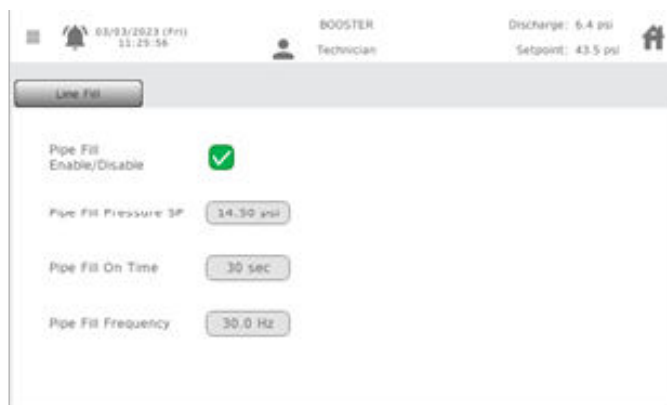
03/03/2023 (Fri)
11:25:56

BOOSTER
Technician

Discharge: 6.4 psi
Setpoint: 43.5 psi

Line Fill

Pipe Fill Enable/Disable

Pipe Fill Pressure SP 14.50 psi

Pipe Fill On Time 30 sec

Pipe Fill Frequency 30.0 Hz